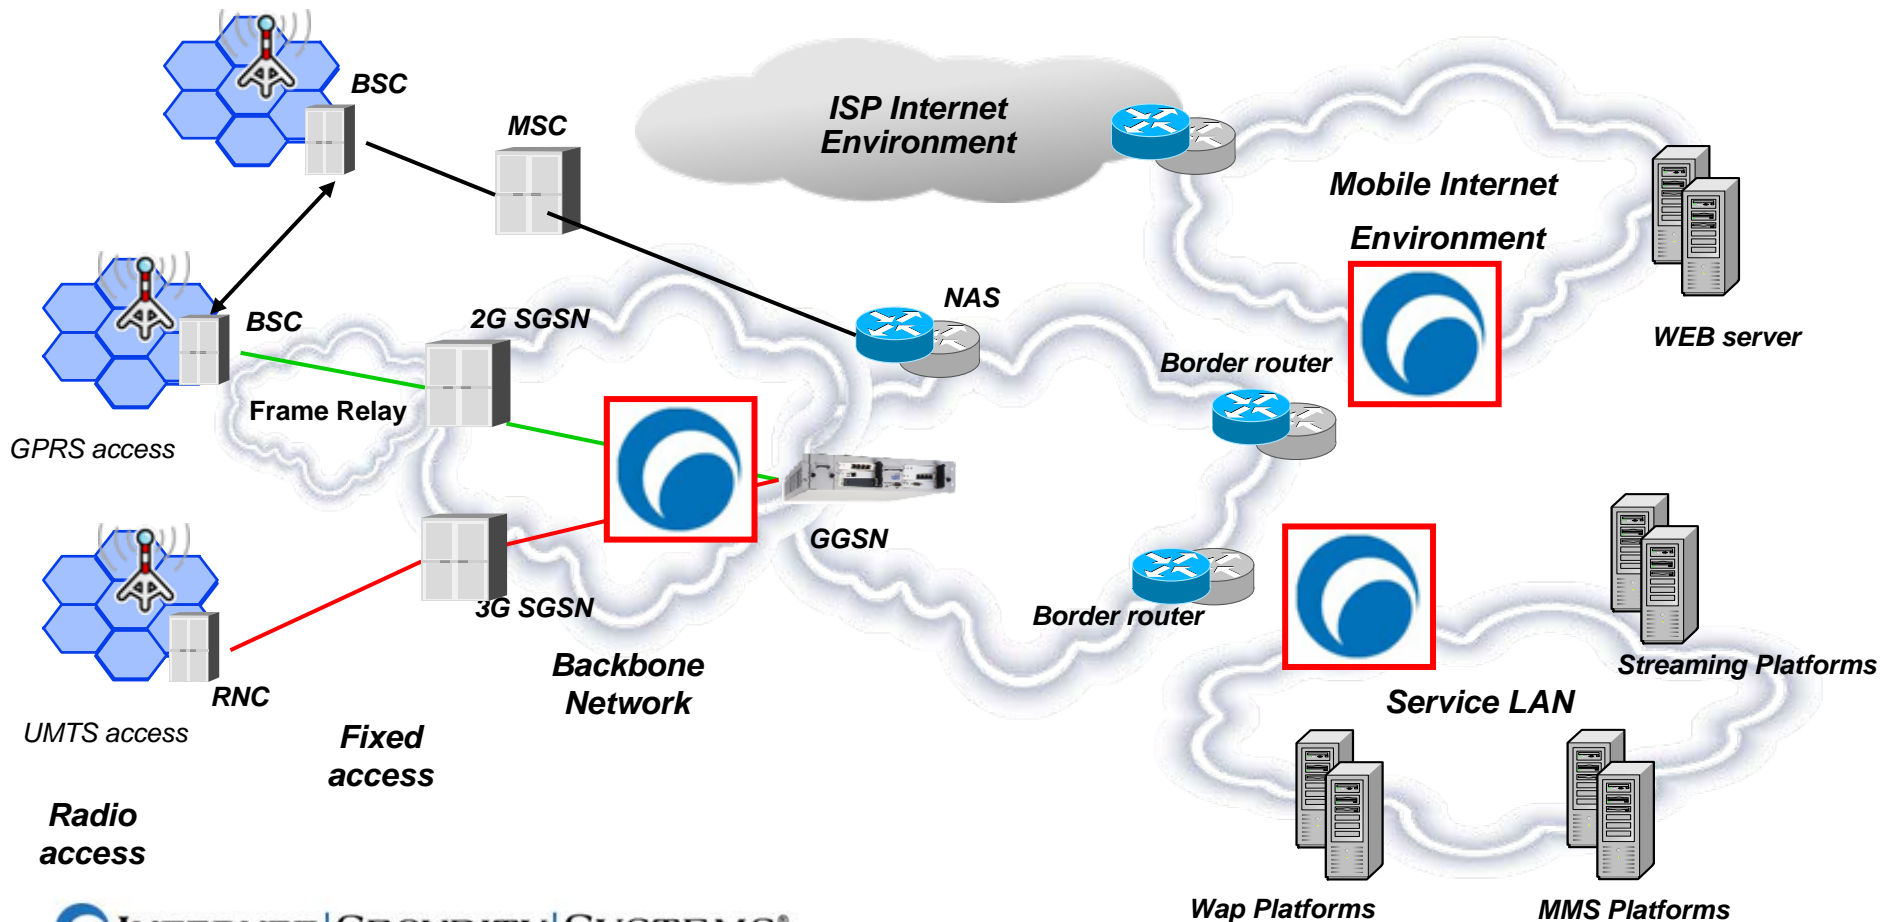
BSC

MSC

ISP Internet Environment

Mobile Internet Environment

WEB server

NAS

BSC

2G SGSN

Border router

Frame Relay

GPRS access

GGSN

3G SGSN

Border router

Streaming Platforms

RNC

Backbone Network

Service LAN

UMTS access

Fixed access

Radio access

Wap Platforms

MMS Platforms

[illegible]